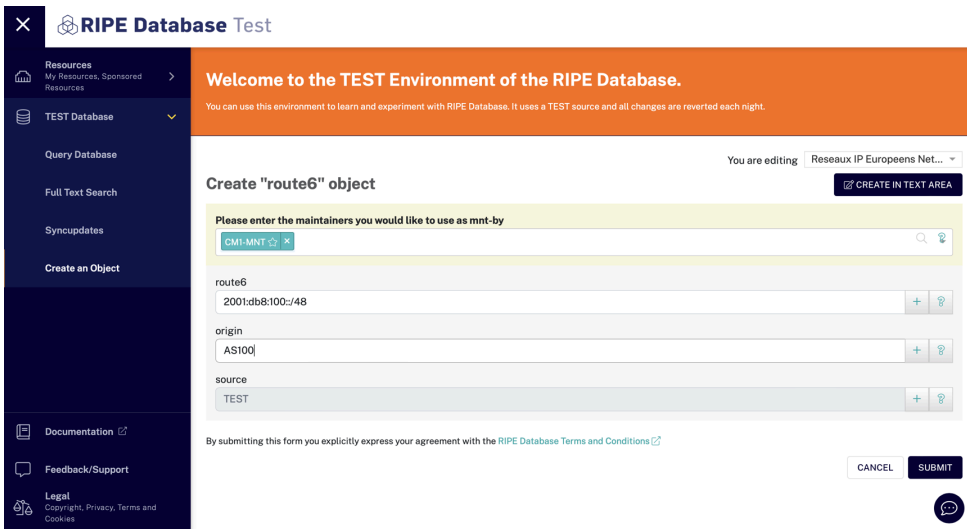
RIPE Database Test

Resources
My Resources, Sponsored Resources

TEST Database

Query Database

Full Text Search

Syncupdates

Create an Object

Documentation

Feedback/Support

Legal
Copyright, Privacy, Terms and Cookies

Welcome to the TEST Environment of the RIPE Database.

You can use this environment to learn and experiment with RIPE Database. It uses a TEST source and all changes are reverted each night.

You are editing Reseaux IP Europeens Net...

Create "route6" object

CREATE IN TEXT AREA

Please enter the maintainers you would like to use as mnt-by

CM1-MNT ×

route6

2001:db8:100::/48

origin

AS100

source

TEST

By submitting this form you explicitly express your agreement with the RIPE Database Terms and Conditions

CANCEL

SUBMIT